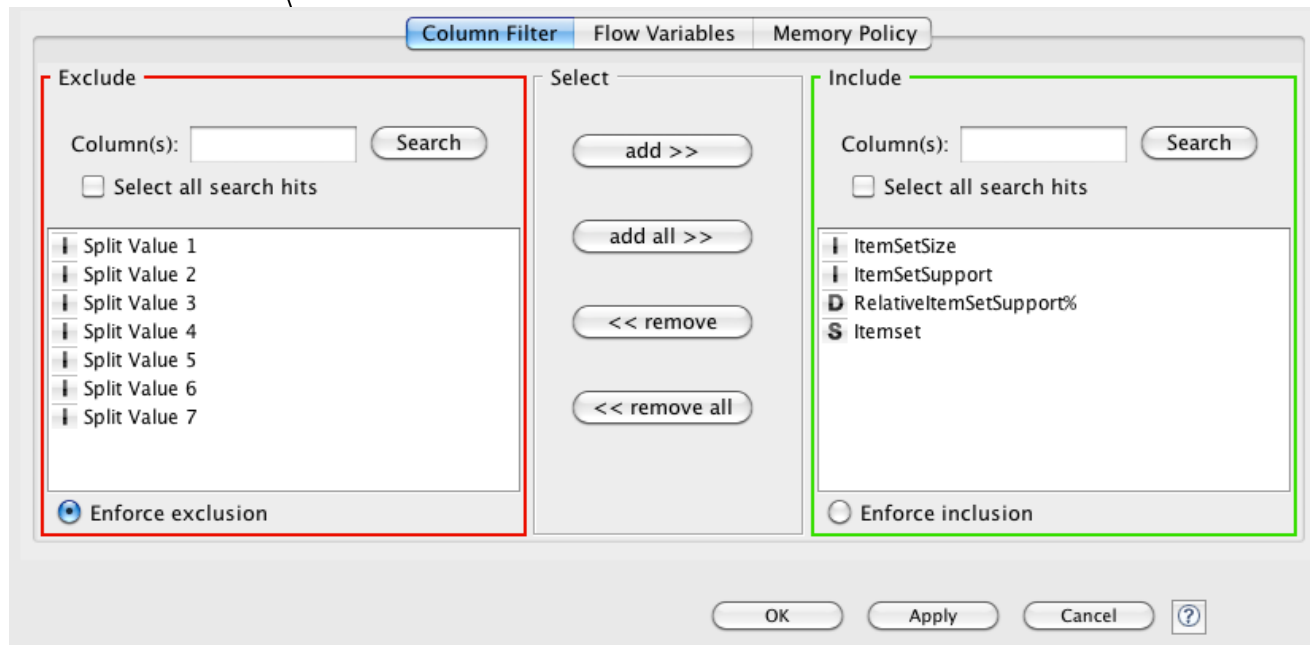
Column Filter | Flow Variables | Memory Policy

Exclude

Column(s): Search

Select all search hits

I Split Value 1
I Split Value 2
I Split Value 3
I Split Value 4
I Split Value 5
I Split Value 6
I Split Value 7

Enforce exclusion

Select

add >>

add all >>

<< remove

<< remove all

Include

Column(s): Search

Select all search hits

I ItemSetSize
I ItemSetSupport
D RelativeItemSetSupport%
S Itemset

Enforce inclusion

OK Apply Cancel ?